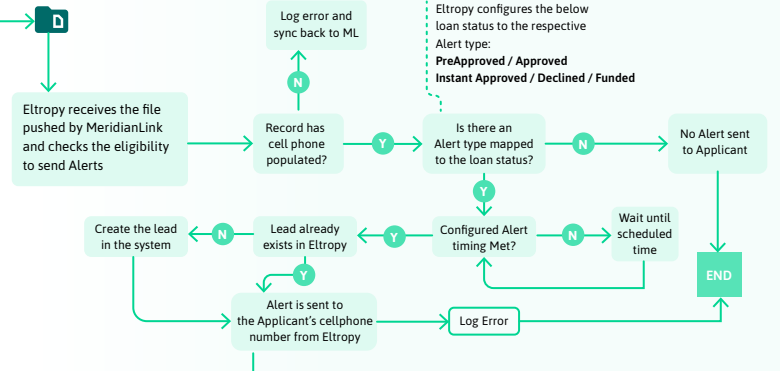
Eltropy configures the below loan status to the respective Alert type:
**PreApproved / Approved**
**Instant Approved / Declined / Funded**

Log error and sync back to ML

N

Eltropy receives the file pushed by MeridianLink and checks the eligibility to send Alerts

Record has cell phone populated?

Y

Is there an Alert type mapped to the loan status?

N

No Alert sent to Applicant

Y

Create the lead in the system

N

Lead already exists in Eltropy

Y

Configured Alert timing Met?

N

Wait until scheduled time

END

Y

Alert is sent to the Applicant's cellphone number from Eltropy

Log Error